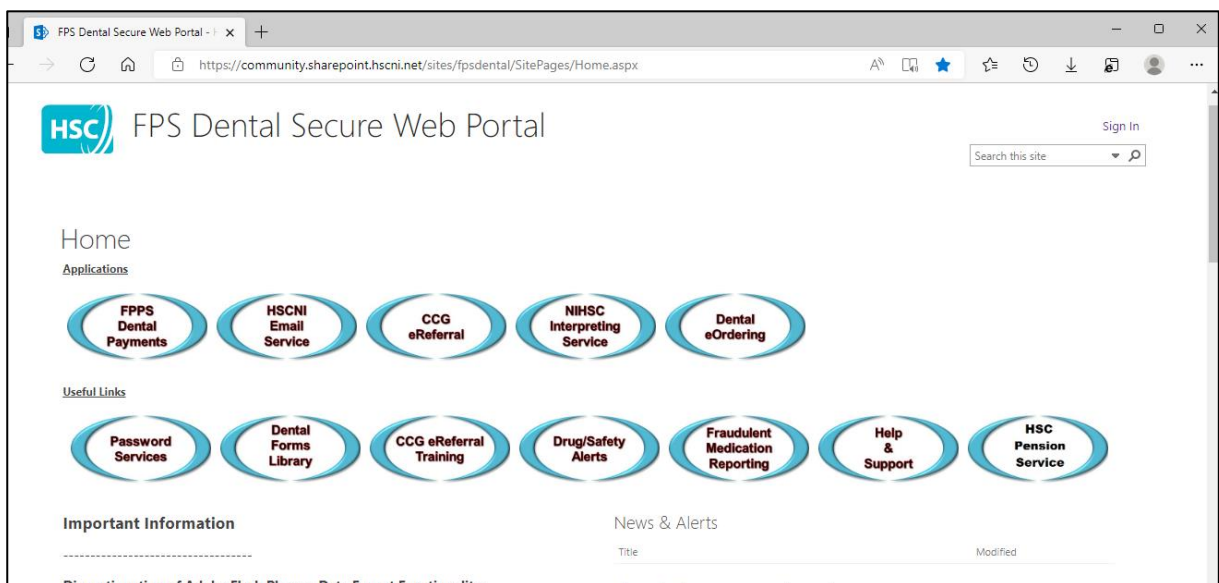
FPS Dental Secure Web Portal - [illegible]

https://community.sharepoint.hscni.net/sites/fpsdental/SitePages/Home.aspx

HSC FPS Dental Secure Web Portal

Sign In

Search this site

Home

Applications

FPPS Dental Payments

HSCNI Email Service

CCG eReferral

NIHSC Interpreting Service

Dental eOrdering

Useful Links

Password Services

Dental Forms Library

CCG eReferral Training

Drug/Safety Alerts

Fraudulent Medication Reporting

Help & Support

HSC Pension Service

Important Information

-----------------------------------

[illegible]

News & Alerts

Title

Modified